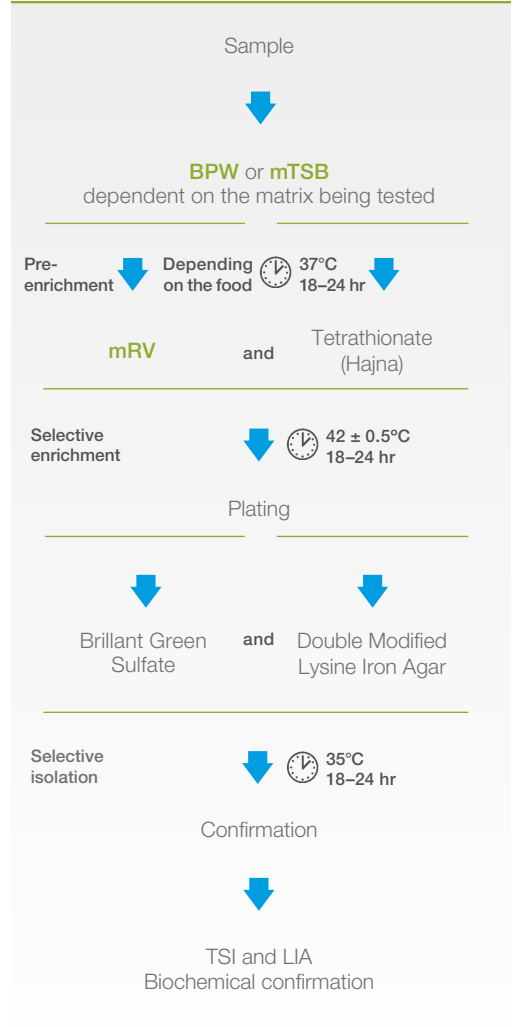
Sample

BPW or mTSB
dependent on the matrix being tested

Pre-enrichment

Depending on the food

37°C
18–24 hr

mRV and Tetrathionate (Hajna)

Selective enrichment

42 ± 0.5°C
18–24 hr

Plating

Brillant Green Sulfate and Double Modified Lysine Iron Agar

Selective isolation

35°C
18–24 hr

Confirmation

TSI and LIA
Biochemical confirmation